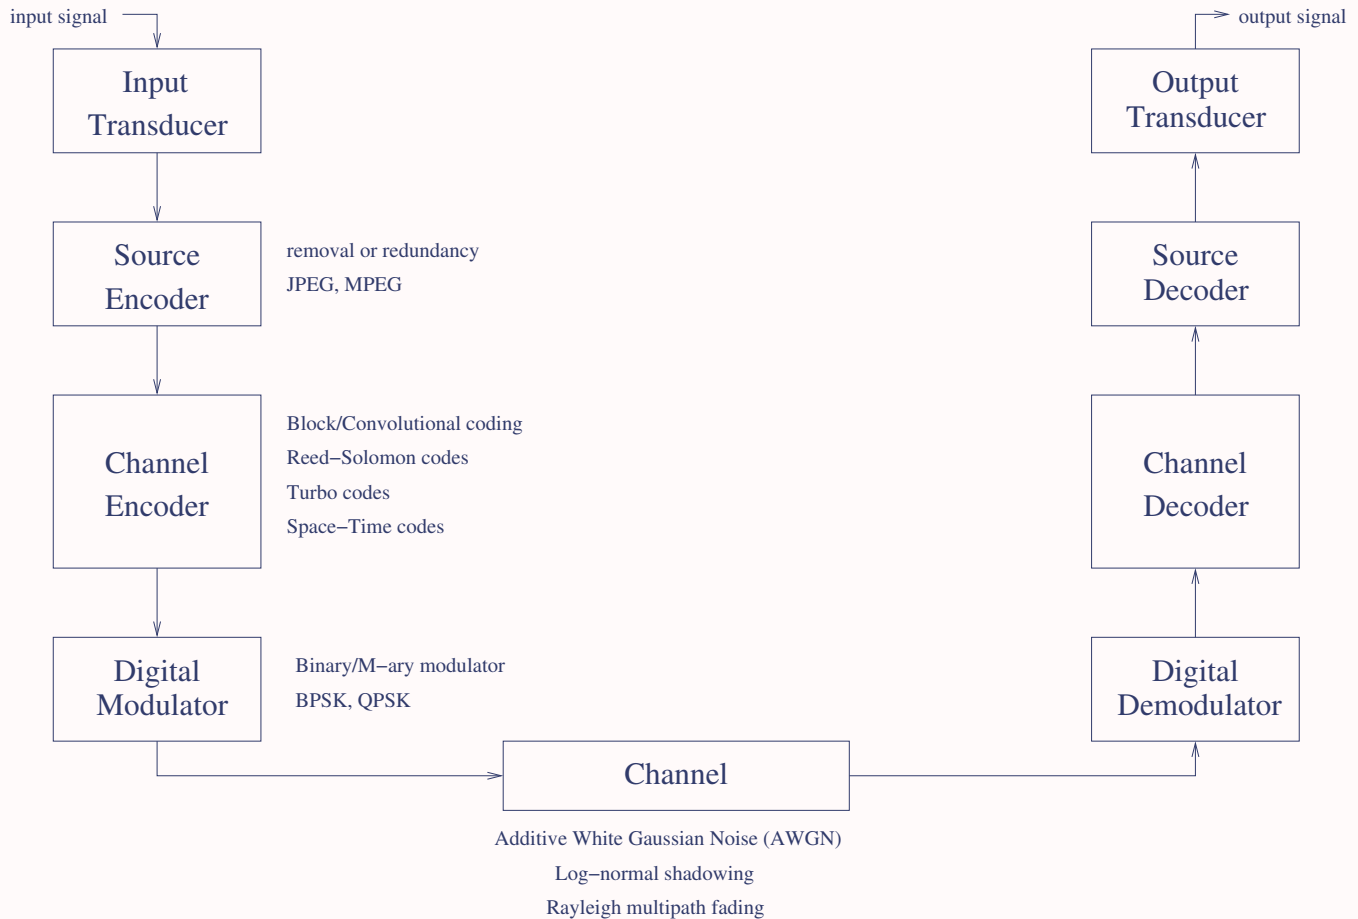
input signal

Input Transducer

Source Encoder

removal or redundancy
JPEG, MPEG

Channel Encoder

Block/Convolutional coding
Reed−Solomon codes
Turbo codes
Space−Time codes

Digital Modulator

Binary/M−ary modulator
BPSK, QPSK

Channel

Additive White Gaussian Noise (AWGN)
Log−normal shadowing
Rayleigh multipath fading

output signal

Output Transducer

Source Decoder

Channel Decoder

Digital Demodulator